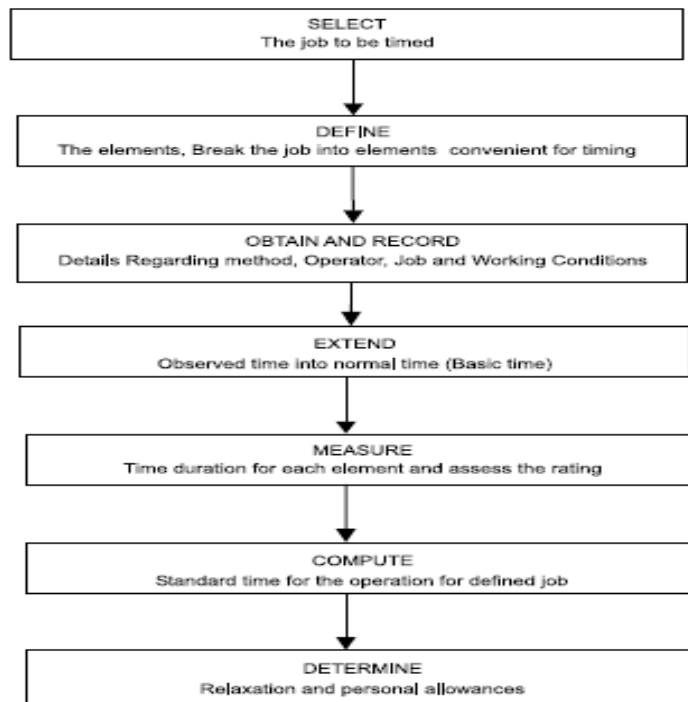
SELECT
The job to be timed

DEFINE
The elements, Break the job into elements convenient for timing

OBTAIN AND RECORD
Details Regarding method, Operator, Job and Working Conditions

EXTEND
Observed time into normal time (Basic time)

MEASURE
Time duration for each element and assess the rating

COMPUTE
Standard time for the operation for defined job

DETERMINE
Relaxation and personal allowances